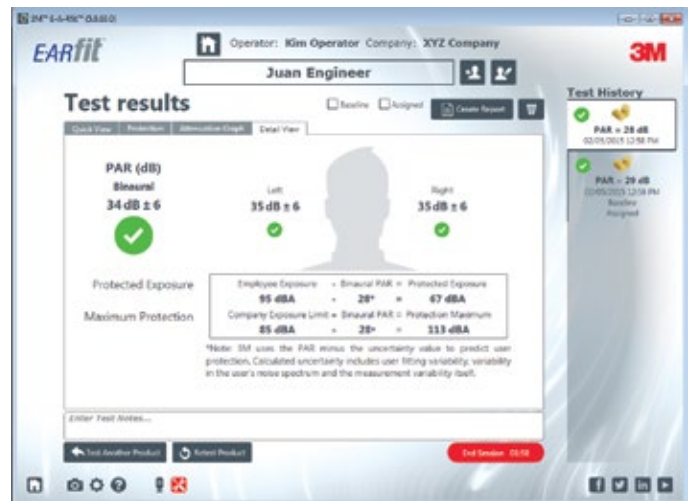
3M™ E-A-Rfit™ (3.0.0.0)

EARfit

Operator: Kim Operator Company: XYZ Company

3M

Juan Engineer

Test results

Baseline Assigned

Create Report

Quick View Protection Attenuation Graph Detail View

PAR (dB)
Binaural
34 dB ± 6

Left
35 dB ± 6

Right
35 dB ± 6

Protected Exposure

Maximum Protection

| Employee Exposure | - | Binaural PAR | = | Protected Exposure |
|---|---|---|---|---|
| 95 dBA | - | 28* | = | 67 dBA |
| Company Exposure Limit | + | Binaural PAR | = | Protection Maximum |
| 85 dBA | + | 28* | = | 113 dBA |

*Note: 3M uses the PAR minus the uncertainty value to predict user protection. Calculated uncertainty includes user fitting variability, variability in the user's noise spectrum and the measurement variability itself.

Enter Test Notes...

Test Another Product

Retest Product

End Session 01:58

Test History

PAR = 28 dB
02/05/2015 12:58 PM

PAR = 29 dB
02/05/2015 12:14 PM
Baseline
Assigned